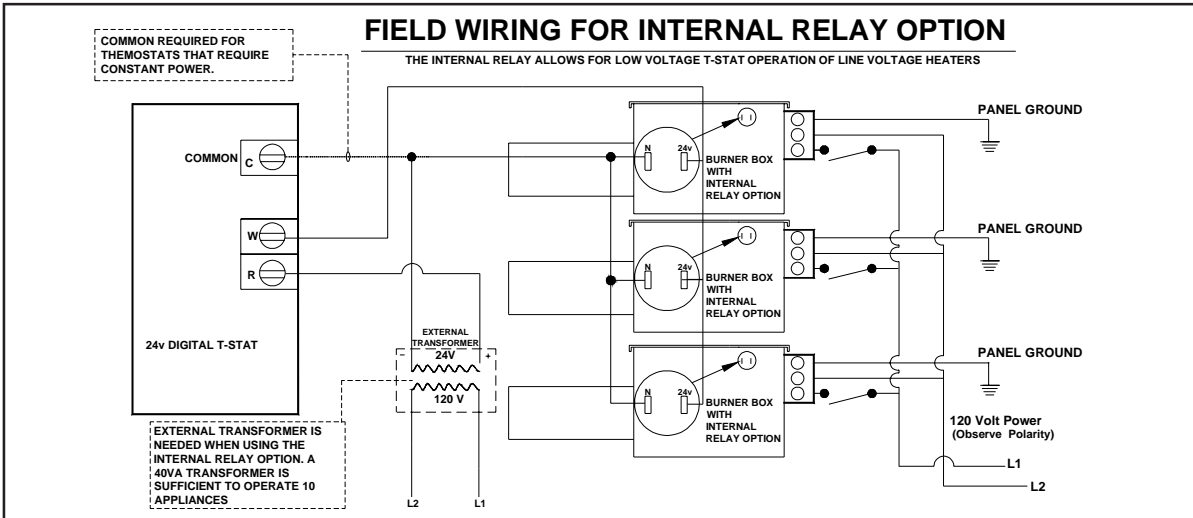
FIELD WIRING FOR INTERNAL RELAY OPTION

THE INTERNAL RELAY ALLOWS FOR LOW VOLTAGE T-STAT OPERATION OF LINE VOLTAGE HEATERS

COMMON REQUIRED FOR THEMOSTATS THAT REQUIRE CONSTANT POWER.

COMMON

C

W

R

24v DIGITAL T-STAT

EXTERNAL TRANSFORMER

-

24V

+

120 V

EXTERNAL TRANSFORMER IS NEEDED WHEN USING THE INTERNAL RELAY OPTION. A 40VA TRANSFORMER IS SUFFICIENT TO OPERATE 10 APPLIANCES

L2

L1

N

24v

BURNER BOX WITH INTERNAL RELAY OPTION

N

24v

BURNER BOX WITH INTERNAL RELAY OPTION

N

24v

BURNER BOX WITH INTERNAL RELAY OPTION

PANEL GROUND

PANEL GROUND

PANEL GROUND

120 Volt Power (Observe Polarity)

L1

L2